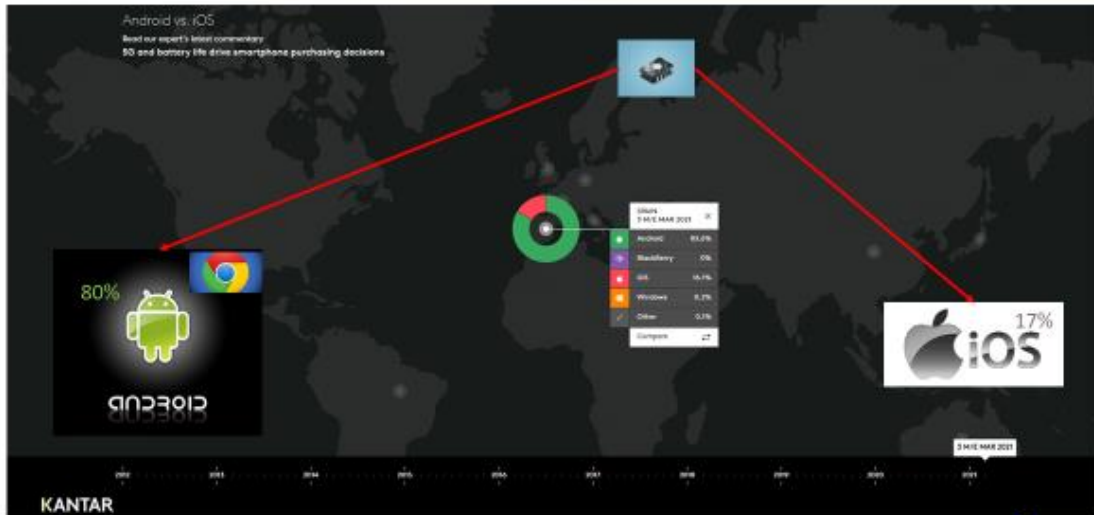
Android vs. iOS

Read our expert's latest commentary

5G and battery life drive smartphone purchasing decisions

80%

ANDROID

17%

iOS

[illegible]
3 M/E MAR 2021

| | |
|---|---|
| Android | 83.2% |
| Blackberry | 0% |
| iOS | 16.1% |
| Windows | 0.2% |
| Other | 0.1% |

Compare

3 M/E MAR 2021

2012 2013 2014 2015 2016 2017 2018 2019 2020 2021

KANTAR